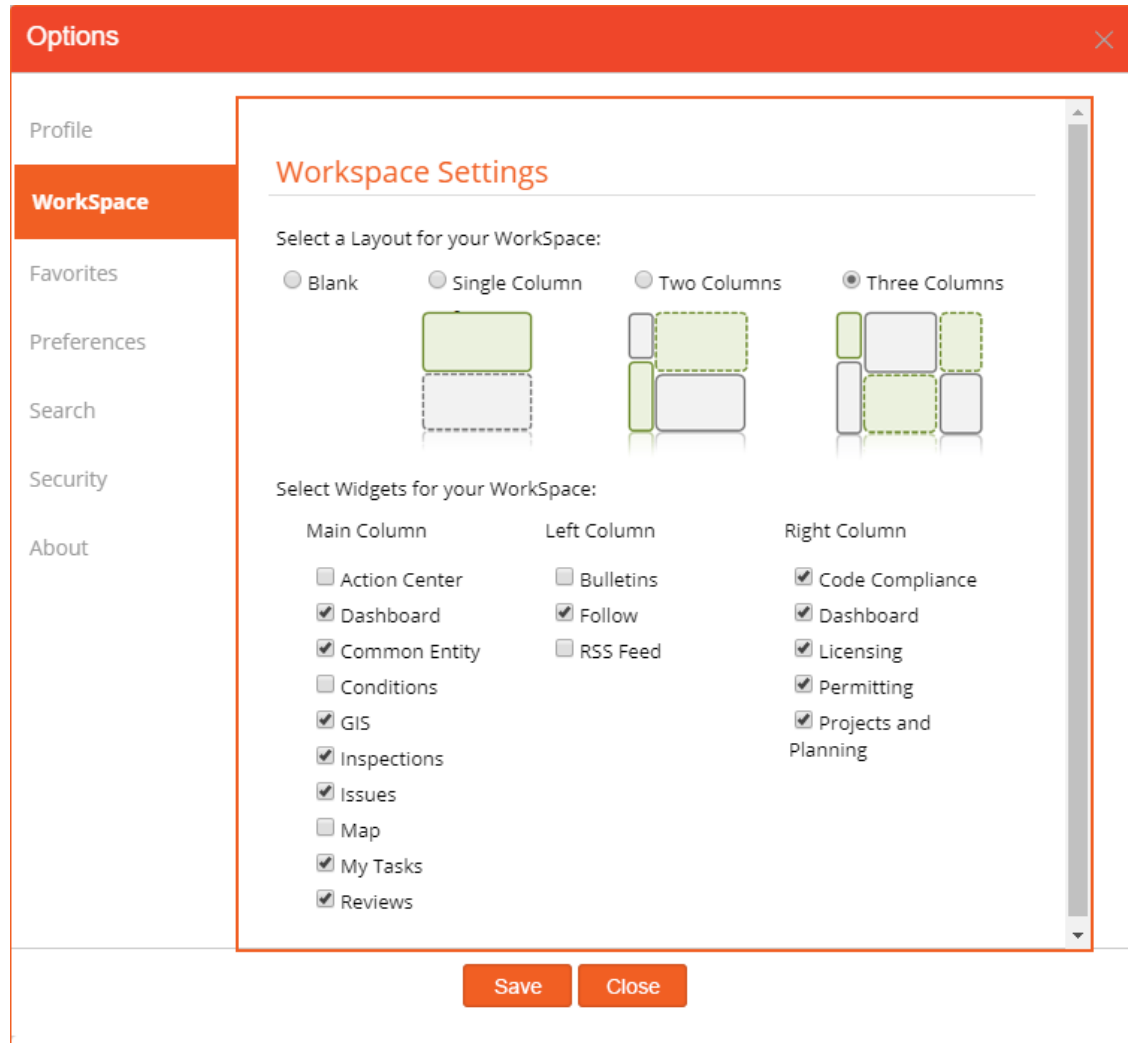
Options

Profile
WorkSpace
Favorites
Preferences
Search
Security
About

Workspace Settings

Select a Layout for your WorkSpace:

Blank
Single Column
Two Columns
Three Columns

Select Widgets for your WorkSpace:

Main Column
Action Center
Dashboard
Common Entity
Conditions
GIS
Inspections
Issues
Map
My Tasks
Reviews

Left Column
Bulletins
Follow
RSS Feed

Right Column
Code Compliance
Dashboard
Licensing
Permitting
Projects and Planning

Save
Close